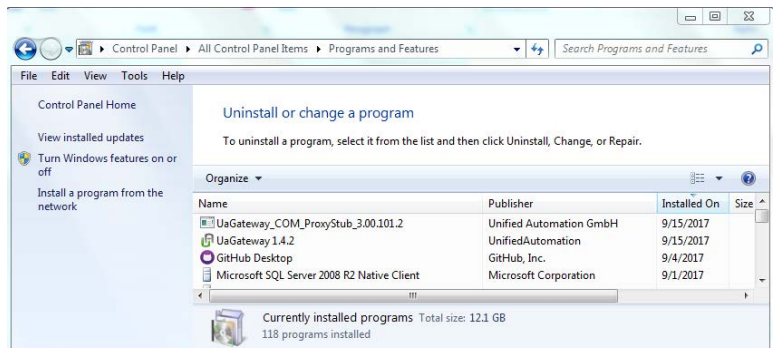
Control Panel ▸ All Control Panel Items ▸ Programs and Features

Search Programs and Features

File Edit View Tools Help

Control Panel Home

View installed updates

Turn Windows features on or off

Install a program from the network

Uninstall or change a program

To uninstall a program, select it from the list and then click Uninstall, Change, or Repair.

Organize ▾

| Name | Publisher | Installed On | Size |
|---|---|---|---|
| UaGateway_COM_ProxyStub_3.00.101.2 | Unified Automation GmbH | 9/15/2017 | |
| UaGateway 1.4.2 | UnifiedAutomation | 9/15/2017 | |
| GitHub Desktop | GitHub, Inc. | 9/4/2017 | |
| Microsoft SQL Server 2008 R2 Native Client | Microsoft Corporation | 9/1/2017 | |

Currently installed programs Total size: 12.1 GB
118 programs installed